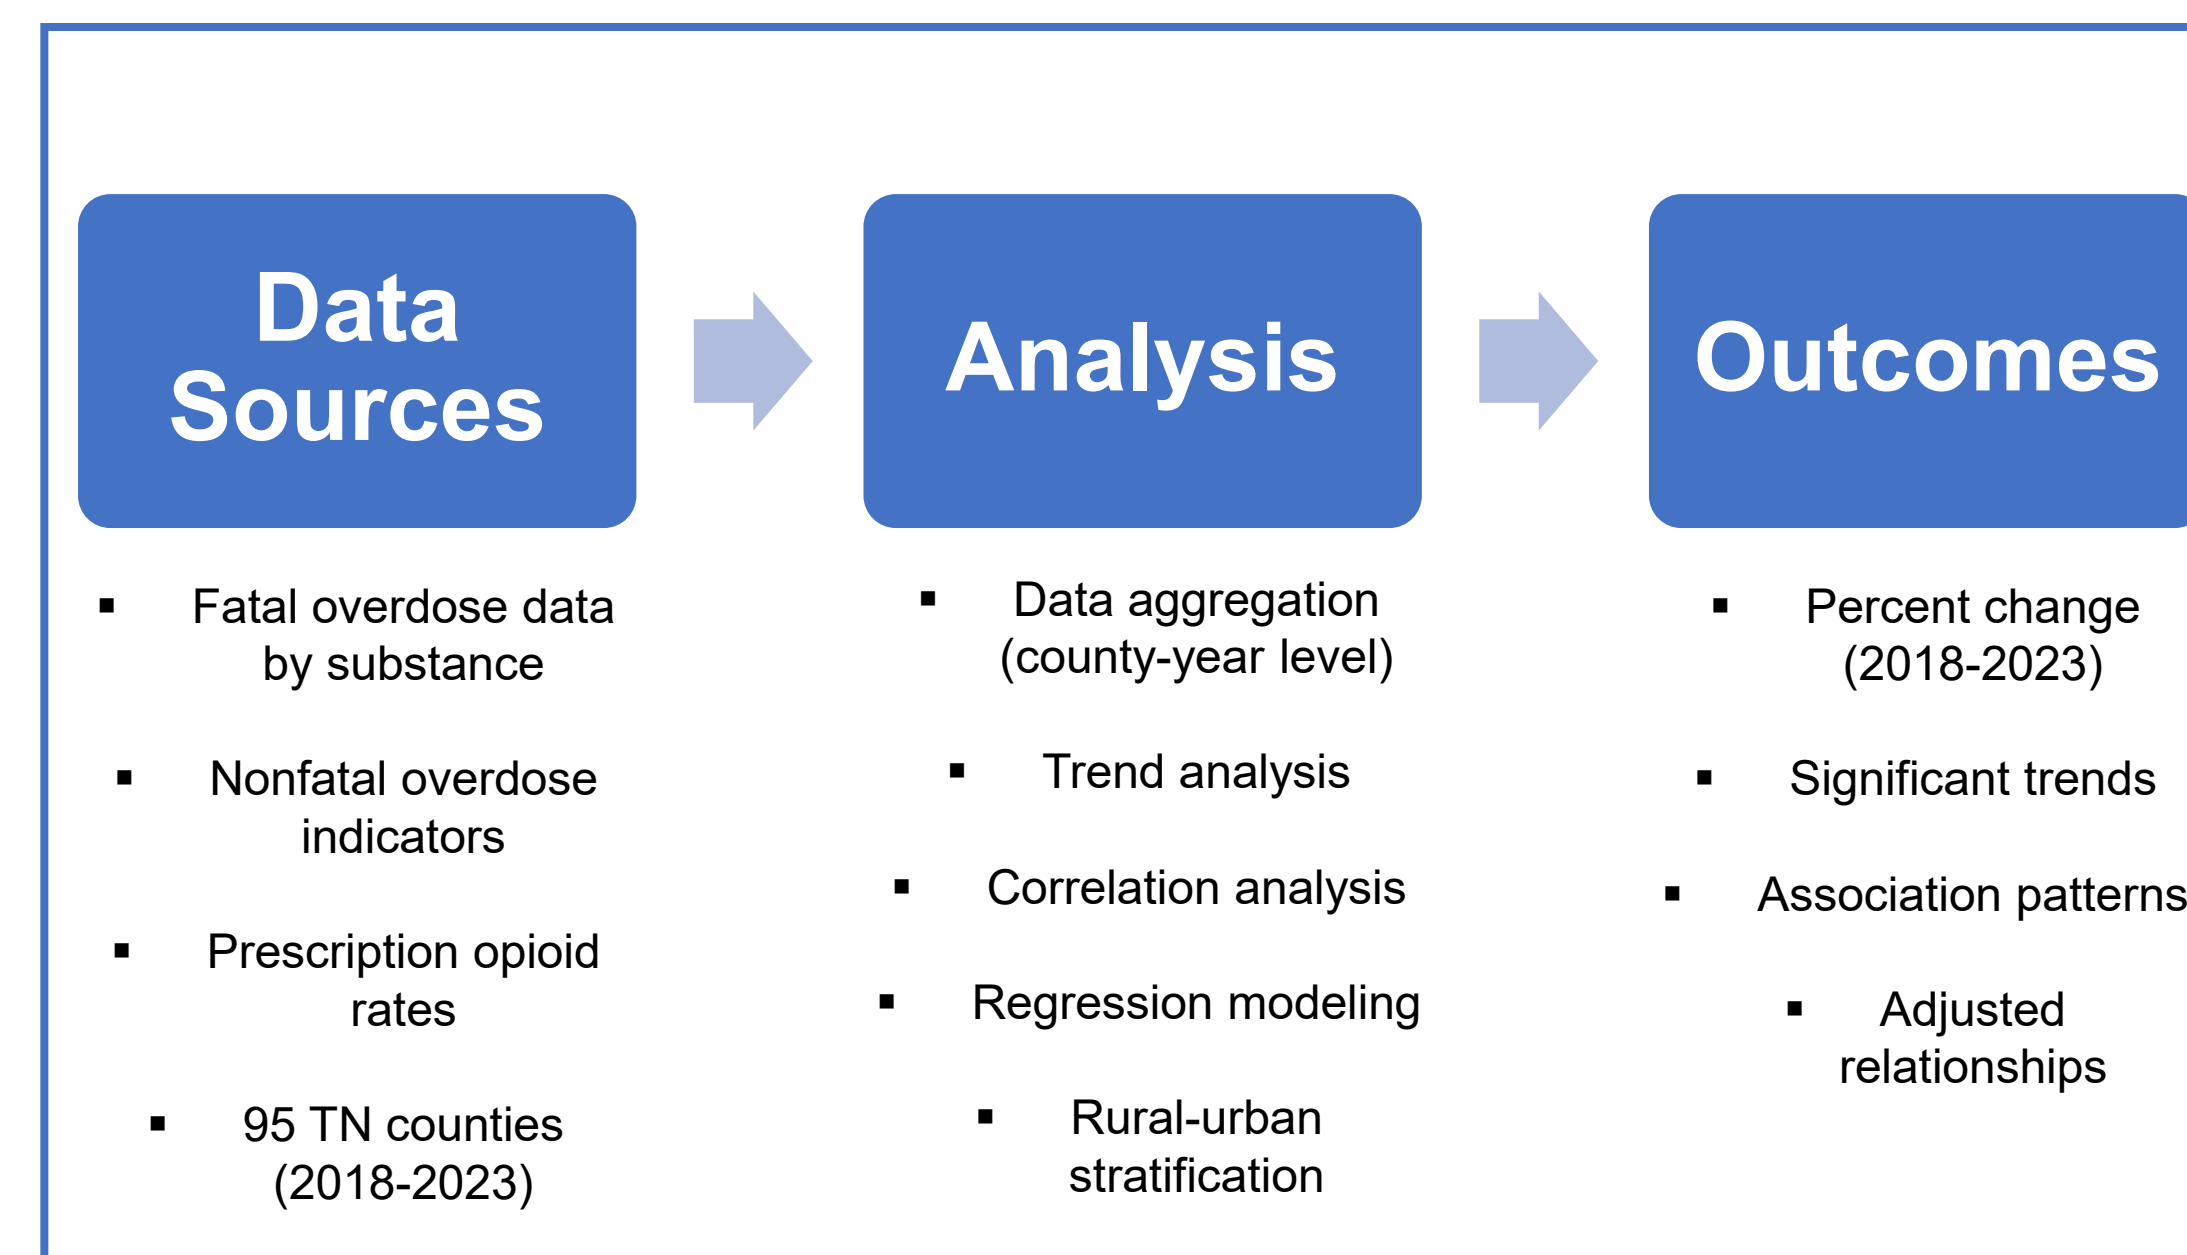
Data Sources

- Fatal overdose data by substance
- Nonfatal overdose indicators
- Prescription opioid rates
- 95 TN counties (2018-2023)

Analysis

- Data aggregation (county-year level)
- Trend analysis
- Correlation analysis
- Regression modeling
- Rural-urban stratification

Outcomes

- Percent change (2018-2023)
- Significant trends
- Association patterns
- Adjusted relationships